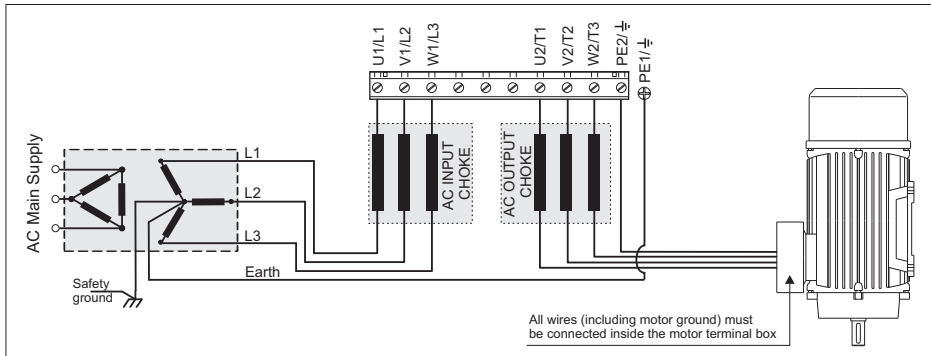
U1/L1
V1/L2
W1/L3
U2/T1
V2/T2
W2/T3
PE2/⏚
PE1/⏚

AC Main Supply
L1
L2
L3
AC INPUT CHOKE
AC OUTPUT CHOKE
Earth
Safety ground

All wires (including motor ground) must be connected inside the motor terminal box